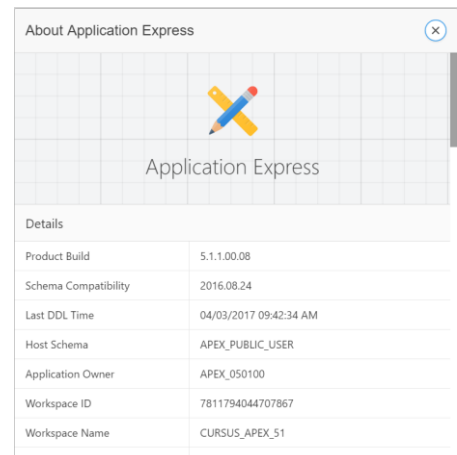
About Application Express

Application Express

Details

| | |
|---|---|
| Product Build | 5.1.1.00.08 |
| Schema Compatibility | 2016.08.24 |
| Last DDL Time | 04/03/2017 09:42:34 AM |
| Host Schema | APEX_PUBLIC_USER |
| Application Owner | APEX_050100 |
| Workspace ID | 7811794044707867 |
| Workspace Name | CURSUS_APEX_51 |